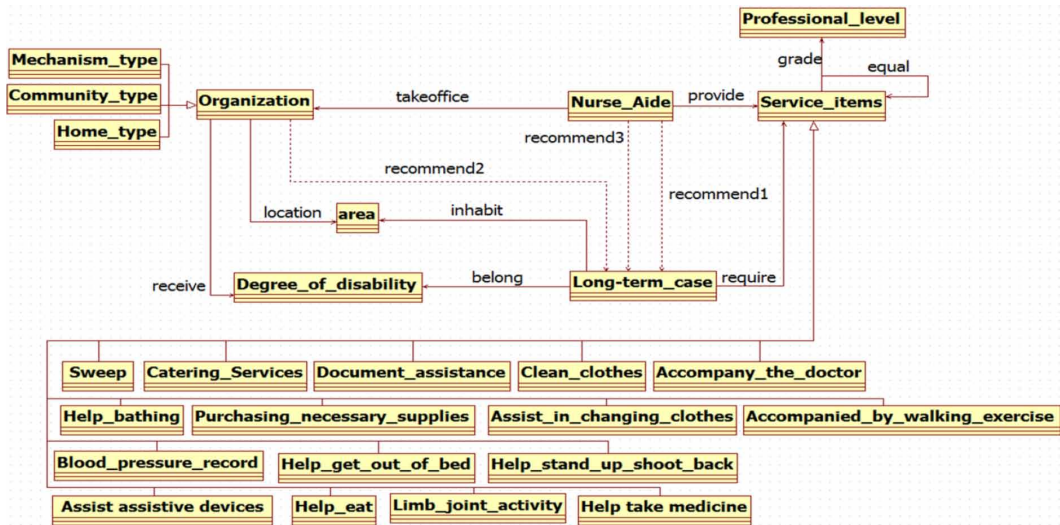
Professional_level

grade

equal

Mechanism_type

Community_type

Home_type

Organization

takeoffice

Nurse_Aide

provide

Service_items

recommend3

recommend2

recommend1

location

area

inhabit

receive

Degree_of_disability

belong

Long-term_case

require

Sweep

Catering_Services

Document_assistance

Clean_clothes

Accompany_the_doctor

Help_bathing

Purchasing_necessary_supplies

Assist_in_changing_clothes

Accompanied_by_walking_exercise

Blood_pressure_record

Help_get_out_of_bed

Help_stand_up_shoot_back

Assist assistive devices

Help_eat

Limb_joint_activity

Help take medicine